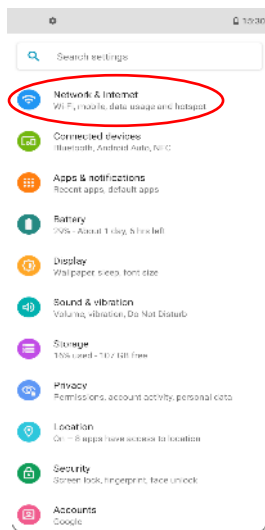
12:30

Search settings

Network & internet
Wi-Fi, mobile, data usage and hotspot

Connected devices
Bluetooth, Android Auto, NFC

Apps & notifications
Recent apps, default apps

Battery
79% - About 1 day, 5 hrs left

Display
Wallpaper, sleep, font size

Sound & vibration
Volume, vibration, Do Not Disturb

Storage
15% used - 107 GB free

Privacy
Permissions, account activity, personal data

Location
On - 8 apps have access to location

Security
Screen lock, fingerprint, face unlock

Accounts
Google